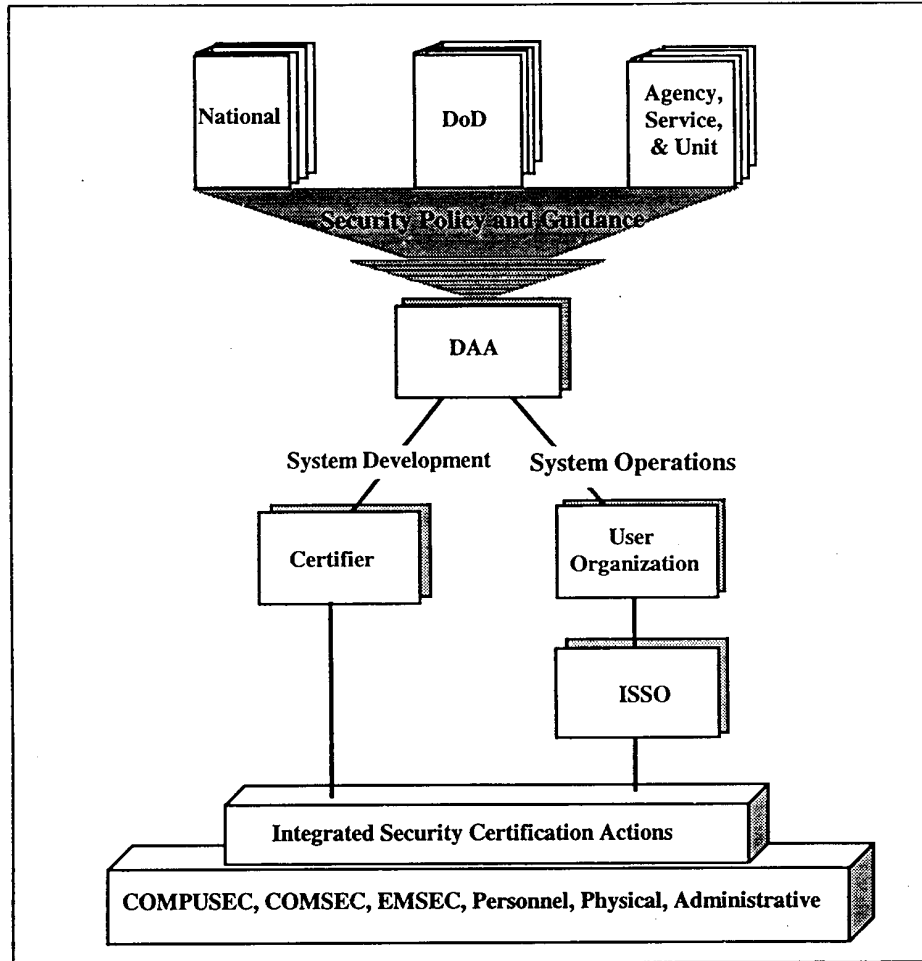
National

DoD

Agency, Service, & Unit

Security Policy and Guidance

DAA

System Development

System Operations

Certifier

User Organization

ISSO

Integrated Security Certification Actions

COMPUSEC, COMSEC, EMSEC, Personnel, Physical, Administrative